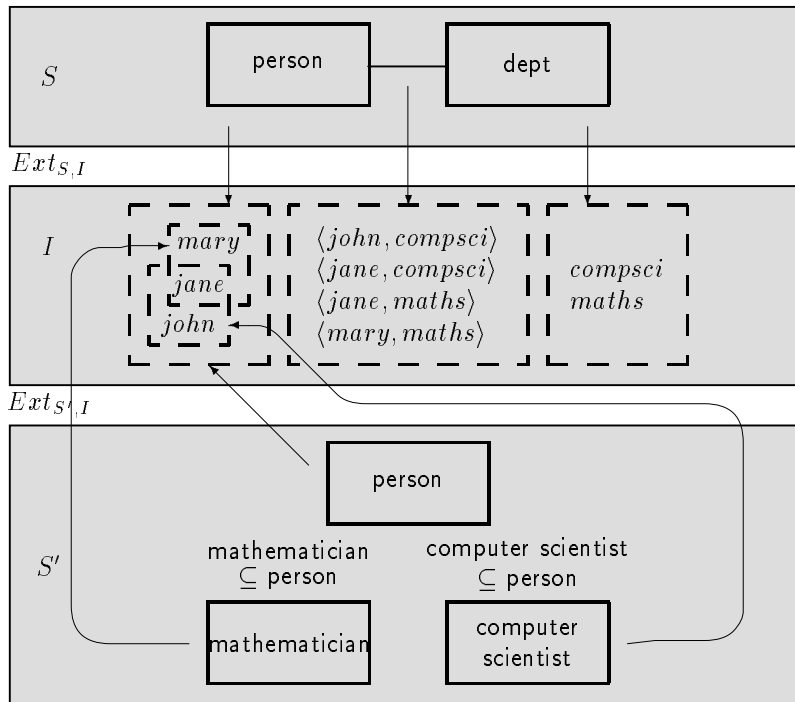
$S$

person

dept

$Ext_{S,I}$

$I$

$mary$
$jane$
$john$

$\langle john, compsci \rangle$
$\langle jane, compsci \rangle$
$\langle jane, maths \rangle$
$\langle mary, maths \rangle$

$compsci$
$maths$

$Ext_{S',I}$

person

$S'$

mathematician $\subseteq$ person

computer scientist $\subseteq$ person

mathematician

computer scientist